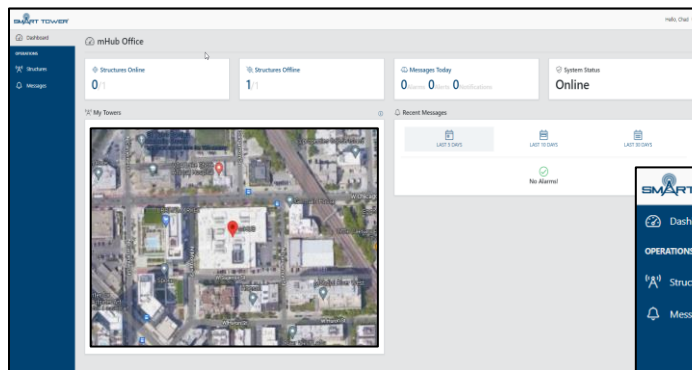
SMART TOWER

Hello, Chad

Dashboard

OPERATIONS

Structures

Messages

mHub Office

Structures Online

0/1

Structures Offline

1/1

Messages Today

0 Alarms 0 Alerts 0 Notifications

System Status

Online

My Towers

Recent Messages

LAST 5 DAYS

LAST 10 DAYS

LAST 30 DAYS

No Alarms!

SMART

Dash

OPERATIONS

Struc

Mess